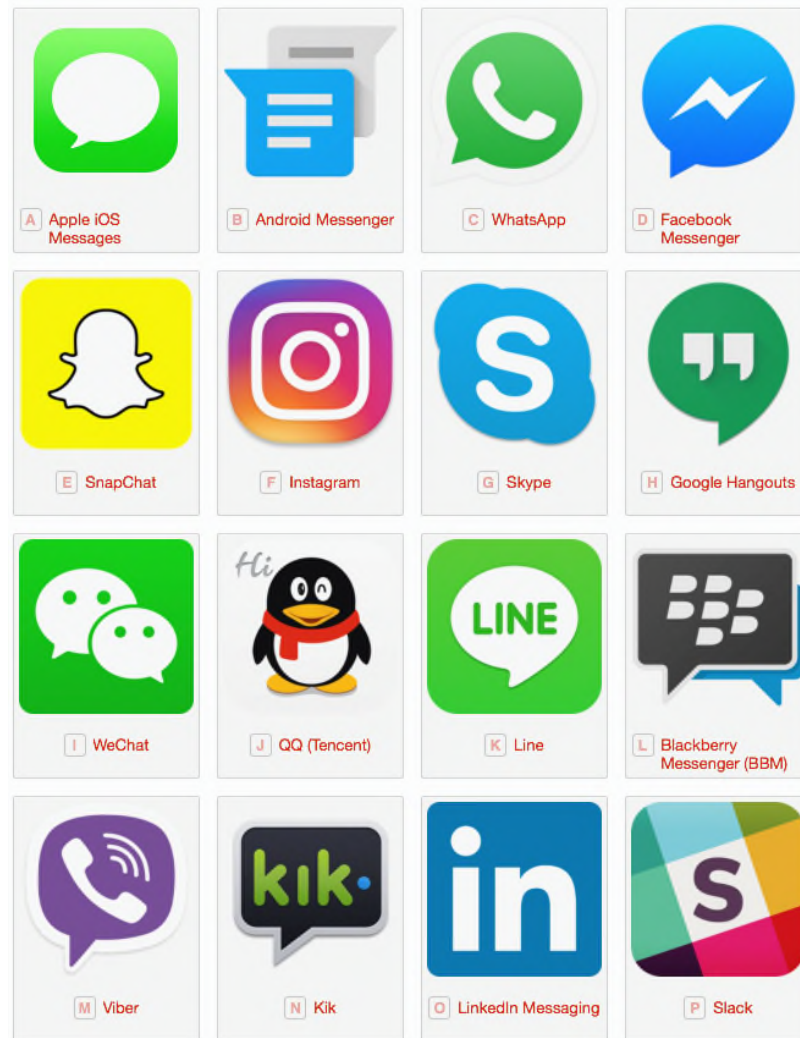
A Apple iOS Messages

B Android Messenger

C WhatsApp

D Facebook Messenger

E SnapChat

F Instagram

S

G Skype

H Google Hangouts

I WeChat

Hi

J QQ (Tencent)

LINE

K Line

L Blackberry Messenger (BBM)

M Viber

kik

N Kik

in

O LinkedIn Messaging

S

P Slack